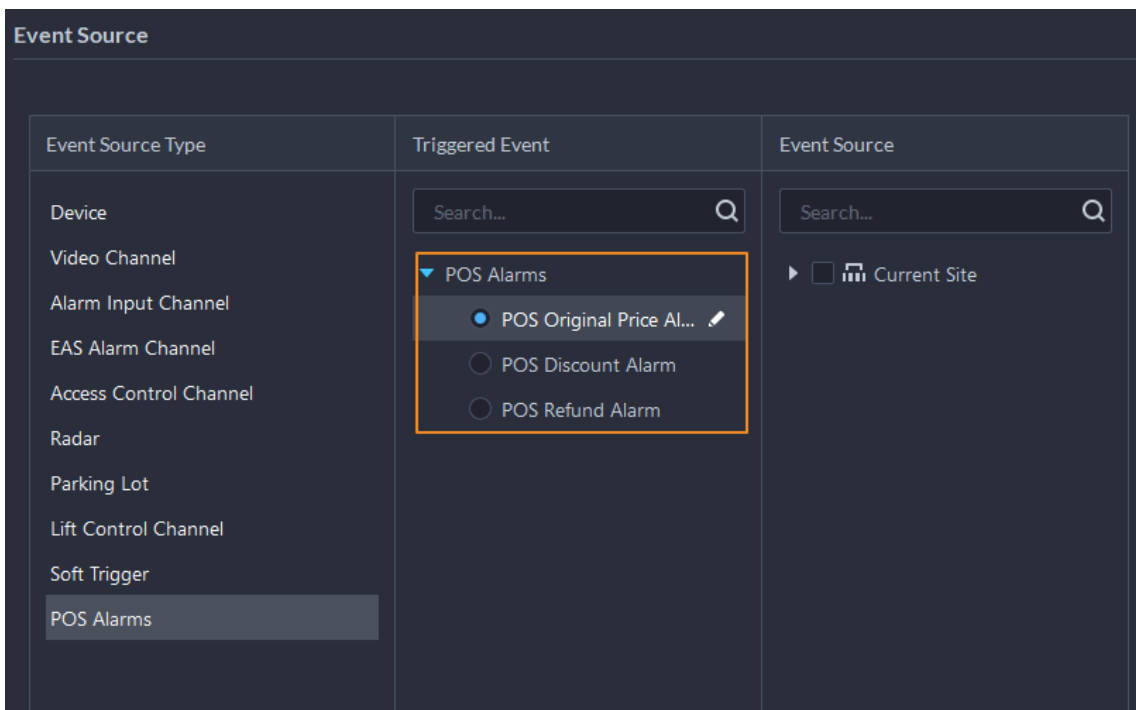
Event Source

Event Source Type

Device
Video Channel
Alarm Input Channel
EAS Alarm Channel
Access Control Channel
Radar
Parking Lot
Lift Control Channel
Soft Trigger
POS Alarms

Triggered Event

Search...

POS Alarms
POS Original Price Al...
POS Discount Alarm
POS Refund Alarm

Event Source

Search...

Current Site